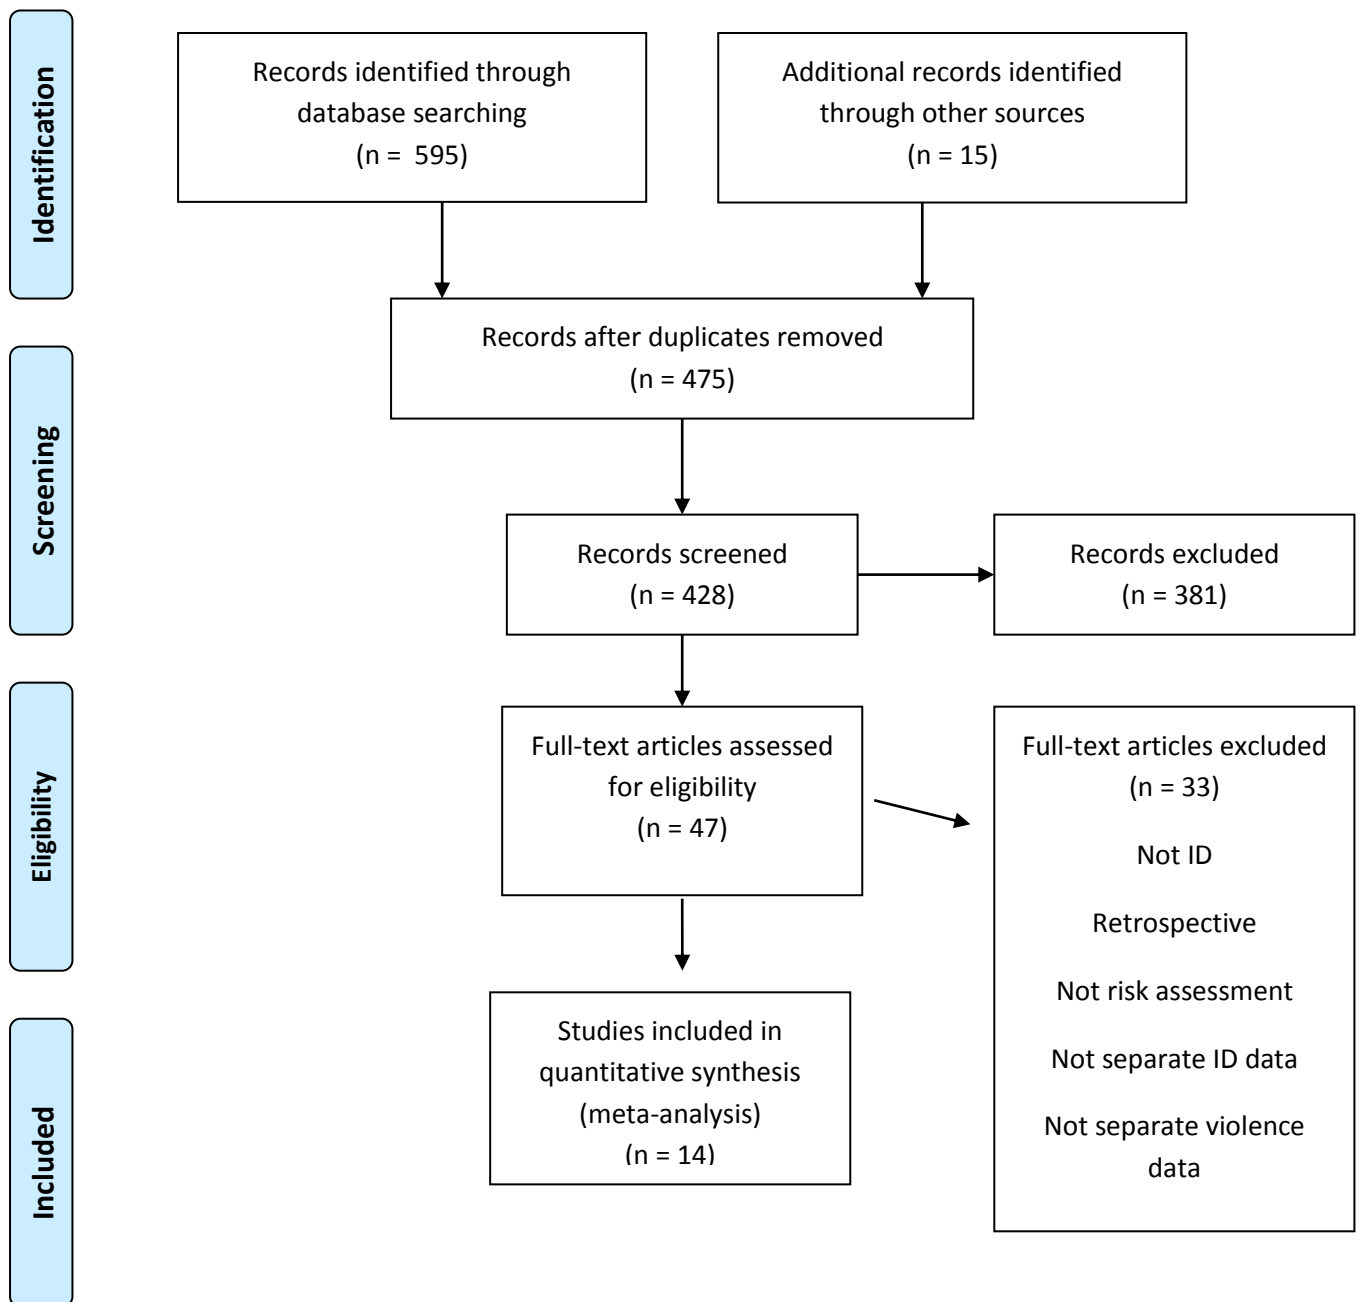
Identification

Records identified through database searching
(n = 595)

Additional records identified through other sources
(n = 15)

Screening

Records after duplicates removed
(n = 475)

Records screened
(n = 428)

Records excluded
(n = 381)

Eligibility

Full-text articles assessed for eligibility
(n = 47)

Full-text articles excluded
(n = 33)

Not ID

Retrospective

Not risk assessment

Not separate ID data

Not separate violence data

Included

Studies included in quantitative synthesis (meta-analysis)
(n = 14)